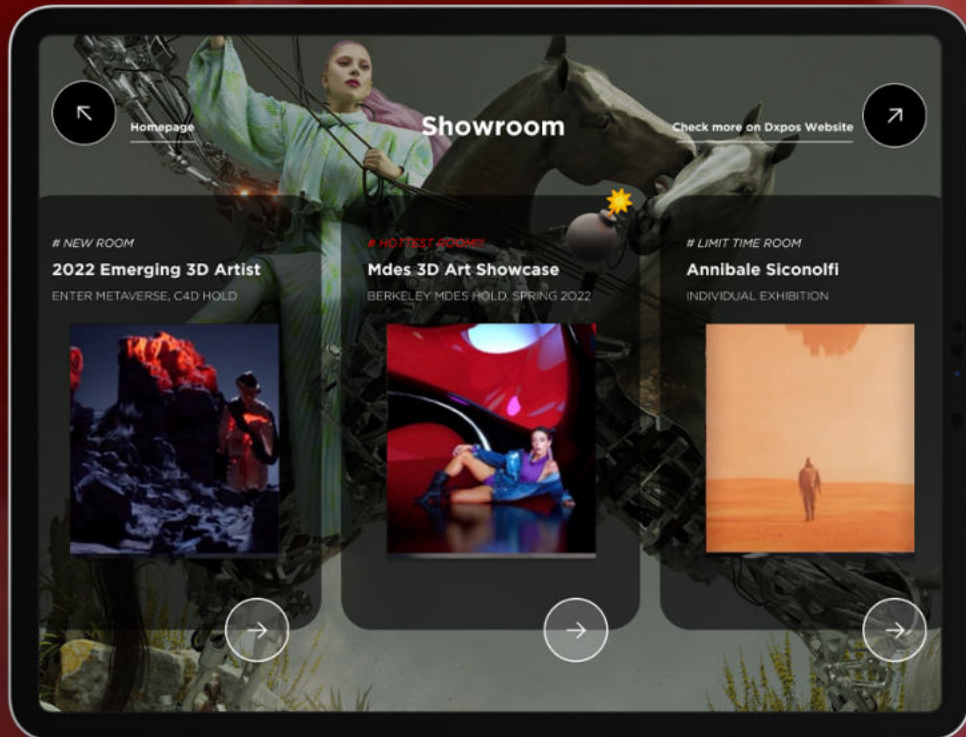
Homepage

Showroom

Check more on Dxpos Website

# NEW ROOM
2022 Emerging 3D Artist
ENTER METAVERSE, C4D HOLD

# HOTTEST ROOM!!
Mdes 3D Art Showcase
BERKELEY MDES HOLD, SPRING 2022

# LIMIT TIME ROOM
Annibale Siconolfi
INDIVIDUAL EXHIBITION